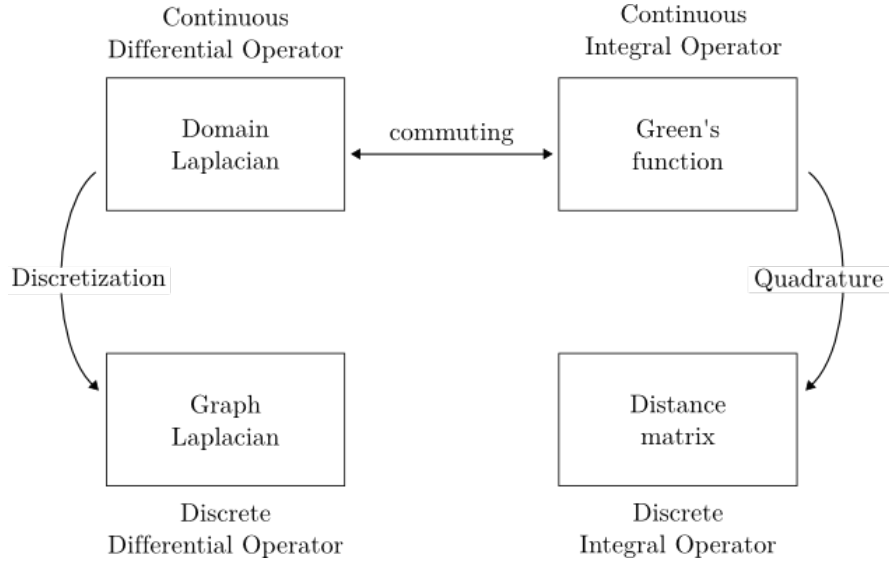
Continuous
Differential Operator

Continuous
Integral Operator

Domain
Laplacian

commuting

Green's
function

Discretization

Quadrature

Graph
Laplacian

Distance
matrix

Discrete
Differential Operator

Discrete
Integral Operator